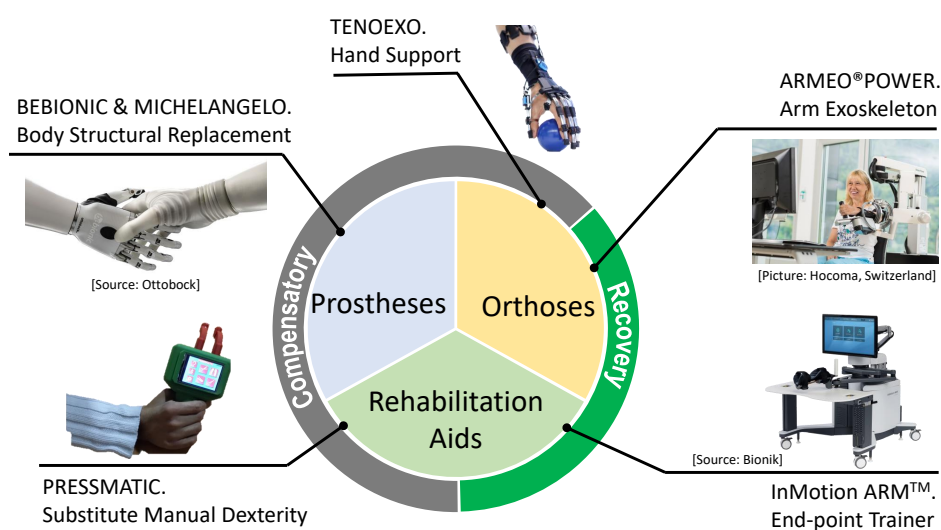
TENOEXO.
Hand Support

BEBIONIC & MICHELANGELO.
Body Structural Replacement

ARMEO®POWER.
Arm Exoskeleton

[Source: Ottobock]

[Picture: Hocoma, Switzerland]

Compensatory

Recovery

Prostheses

Orthoses

Rehabilitation Aids

[Source: Bionik]

PRESSMATIC.
Substitute Manual Dexterity

InMotion ARM$^{TM}$.
End-point Trainer